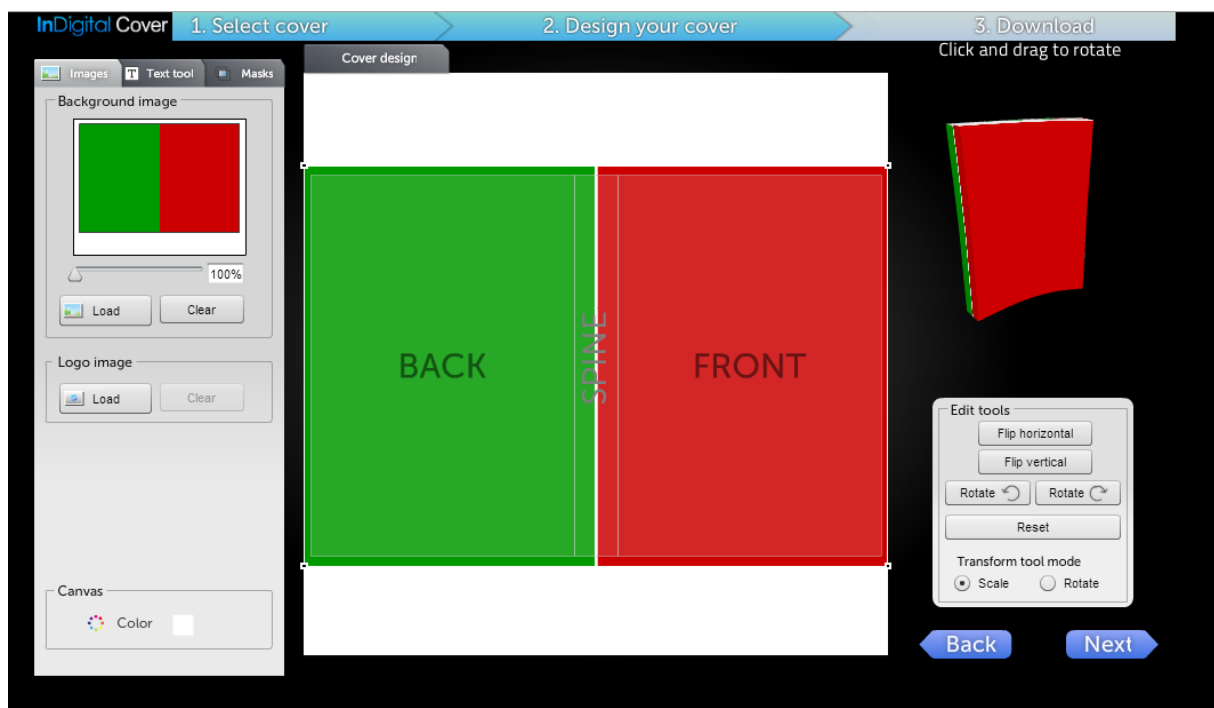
InDigital Cover 1. Select cover 2. Design your cover 3. Download

Click and drag to rotate

Images Text tool Masks

Cover design

Background image

100%

Load Clear

Logo image

Load Clear

Canvas

Color

BACK

SPINE

FRONT

Edit tools

Flip horizontal

Flip vertical

Rotate Rotate

Reset

Transform tool mode

Scale Rotate

Back Next